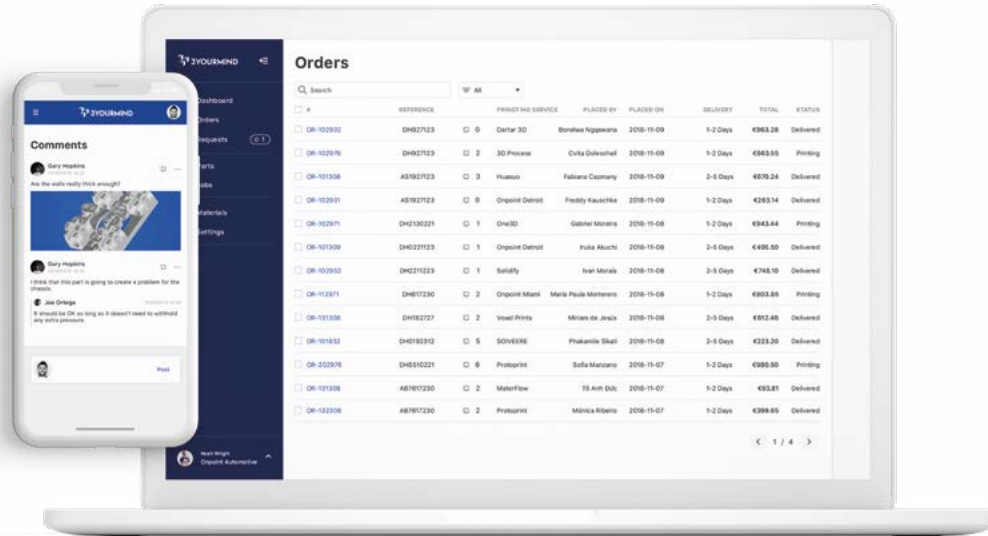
3YOURMIND

Dashboard
Orders
Requests (21)
Parts
Jobs
Materials
Settings

Noah Wright
Onpoint Automotive

Orders

Search
All

| # | REFERENCE | | PRINTING SERVICE | PLACED BY | PLACED ON | DELIVERY | TOTAL | STATUS |
|---|---|---|---|---|---|---|---|---|
| OR-102932 | DH927123 | 0 | Dartar 3D | Bonelwa Ngqawana | 2018-11-09 | 1-2 Days | €963.28 | Delivered |
| OR-102976 | DH927123 | 2 | 3D Process | Cvita Doleschall | 2018-11-09 | 1-2 Days | €863.55 | Printing |
| OR-101308 | AS1927123 | 3 | Huasuo | Fabiana Capmany | 2018-11-09 | 2-5 Days | €676.24 | Delivered |
| OR-102931 | AS1927123 | 0 | Onpoint Detroit | Freddy Kauschke | 2018-11-09 | 1-2 Days | €263.14 | Delivered |
| OR-102971 | DH2130221 | 1 | One3D | Gabriel Moreira | 2018-11-08 | 1-2 Days | €943.44 | Printing |
| OR-101309 | DH0221123 | 1 | Onpoint Detroit | Iruka Akuchi | 2018-11-08 | 2-5 Days | €495.50 | Delivered |
| OR-102932 | DH2211223 | 1 | Solidify | Ivan Morais | 2018-11-08 | 2-5 Days | €748.10 | Delivered |
| OR-112971 | DH817230 | 2 | Onpoint Miami | Maria Paula Monteros | 2018-11-08 | 1-2 Days | €603.85 | Printing |
| OR-131308 | DH182727 | 2 | Voxel Prints | Miriam de Jesús | 2018-11-08 | 2-5 Days | €612.46 | Delivered |
| OR-101832 | DH0192312 | 5 | SOIVEERE | Phakamile Sikali | 2018-11-08 | 2-5 Days | €223.20 | Delivered |
| OR-202976 | DH5510221 | 6 | Protoprint | Sofia Manzano | 2018-11-07 | 1-2 Days | €980.50 | Printing |
| OR-131308 | AB7617230 | 2 | MaterFlow | Tô Anh Đức | 2018-11-07 | 1-2 Days | €93.81 | Delivered |
| OR-132308 | AB7617230 | 2 | Protoprint | Mónica Ribeiro | 2018-11-07 | 1-2 Days | €399.65 | Delivered |

< 1 / 4 >

3YOURMIND

Comments

Gary Hopkins
Are the walls really thick enough?

Gary Hopkins
I think that this part is going to create a problem for the chassis.

Joe Ortega
It should be OK as long as it doesn't need to withhold any extra pressure.

Post